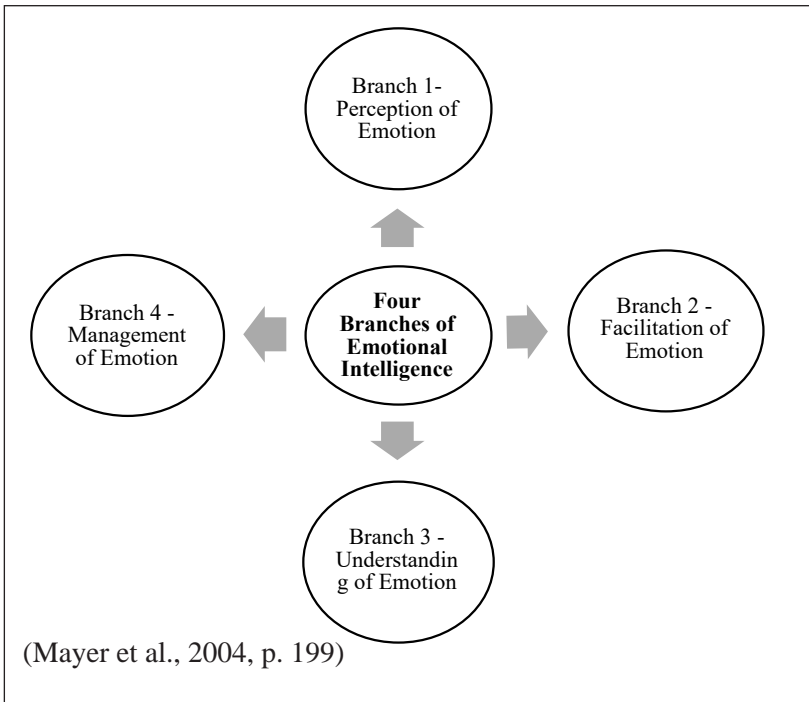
Branch 1- Perception of Emotion

Branch 4 - Management of Emotion

**Four Branches of Emotional Intelligence**

Branch 2 - Facilitation of Emotion

Branch 3 - Understandin g of Emotion

(Mayer et al., 2004, p. 199)